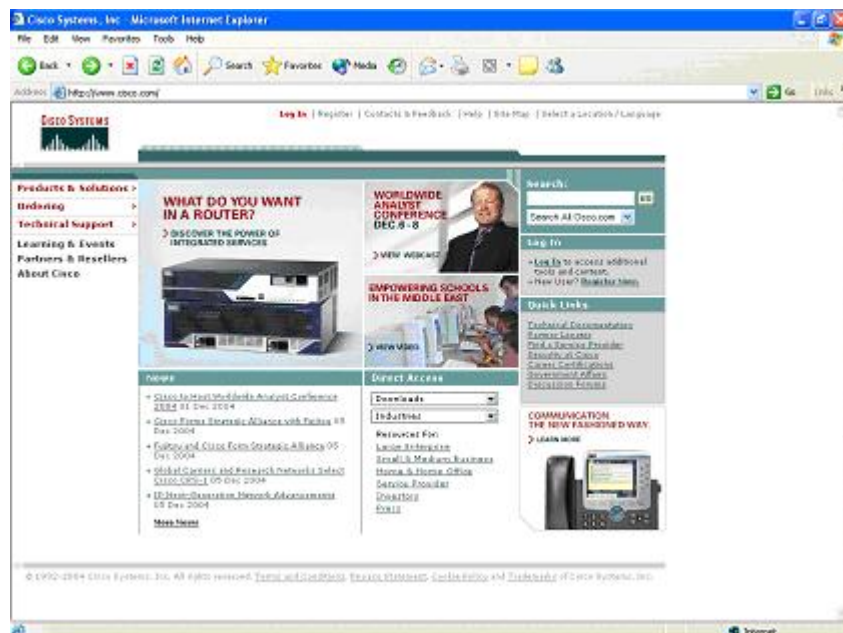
Cisco Systems, Inc - Microsoft Internet Explorer

File Edit View Favorites Tools Help

Back Search Favorites Media

Address http://www.cisco.com/ Go Links

CISCO SYSTEMS

Log In | Register | Contacts & Feedback | Help | Site Map | Select a Location / Language

Products & Solutions
Ordering
Technical Support
Learning & Events
Partners & Resellers
About Cisco

WHAT DO YOU WANT IN A ROUTER?
DISCOVER THE POWER OF INTEGRATED SERVICES

WORLDWIDE ANALYST CONFERENCE DEC. 6 - 8
VIEW WEBCAST

EMPOWERING SCHOOLS IN THE MIDDLE EAST
VIEW VIDEO

Search:
Search All Cisco.com

Log In
Log In to access additional tools and content.
New User? Register Now.

Quick Links
Technical Documentation
Partner Locator
Find a Service Provider
Security at Cisco
Career Certifications
Government Affairs
Discussion Forums

News
Cisco to Host Worldwide Analyst Conference 2004 01 Dec 2004
Cisco Forms Strategic Alliance with Fujitsu 05 Dec 2004
Fujitsu and Cisco Form Strategic Alliance 05 Dec 2004
Global Carriers and Research Networks Select Cisco CRS-1 05 Dec 2004
IP Next-Generation Network Advancements 05 Dec 2004
More News

Direct Access
Downloads
Industries
Relevant For:
Large Enterprise
Small & Medium Business
Home & Home Office
Service Provider
Investors
Press

COMMUNICATION THE NEW FASHIONED WAY.
LEARN MORE

© 1992-2004 Cisco Systems, Inc. All rights reserved. Terms and Conditions, Privacy Statement, Cookie Policy and Trademarks of Cisco Systems, Inc.

Internet